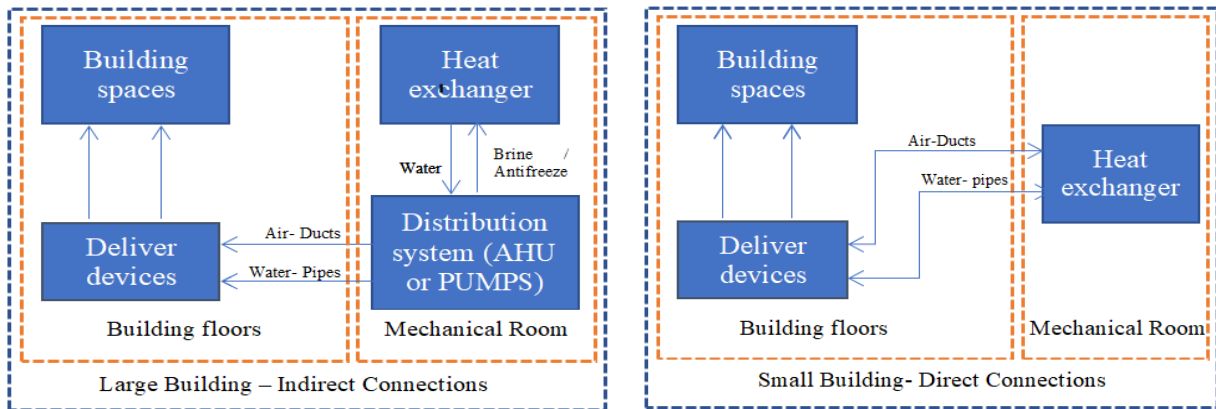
Building spaces

Deliver devices

Building floors

Heat exchanger

Water

Brine / Antifreeze

Air- Ducts

Water- Pipes

Distribution system (AHU or PUMPS)

Mechanical Room

Large Building – Indirect Connections

Building spaces

Air-Ducts

Water- pipes

Heat exchanger

Deliver devices

Building floors

Mechanical Room

Small Building- Direct Connections